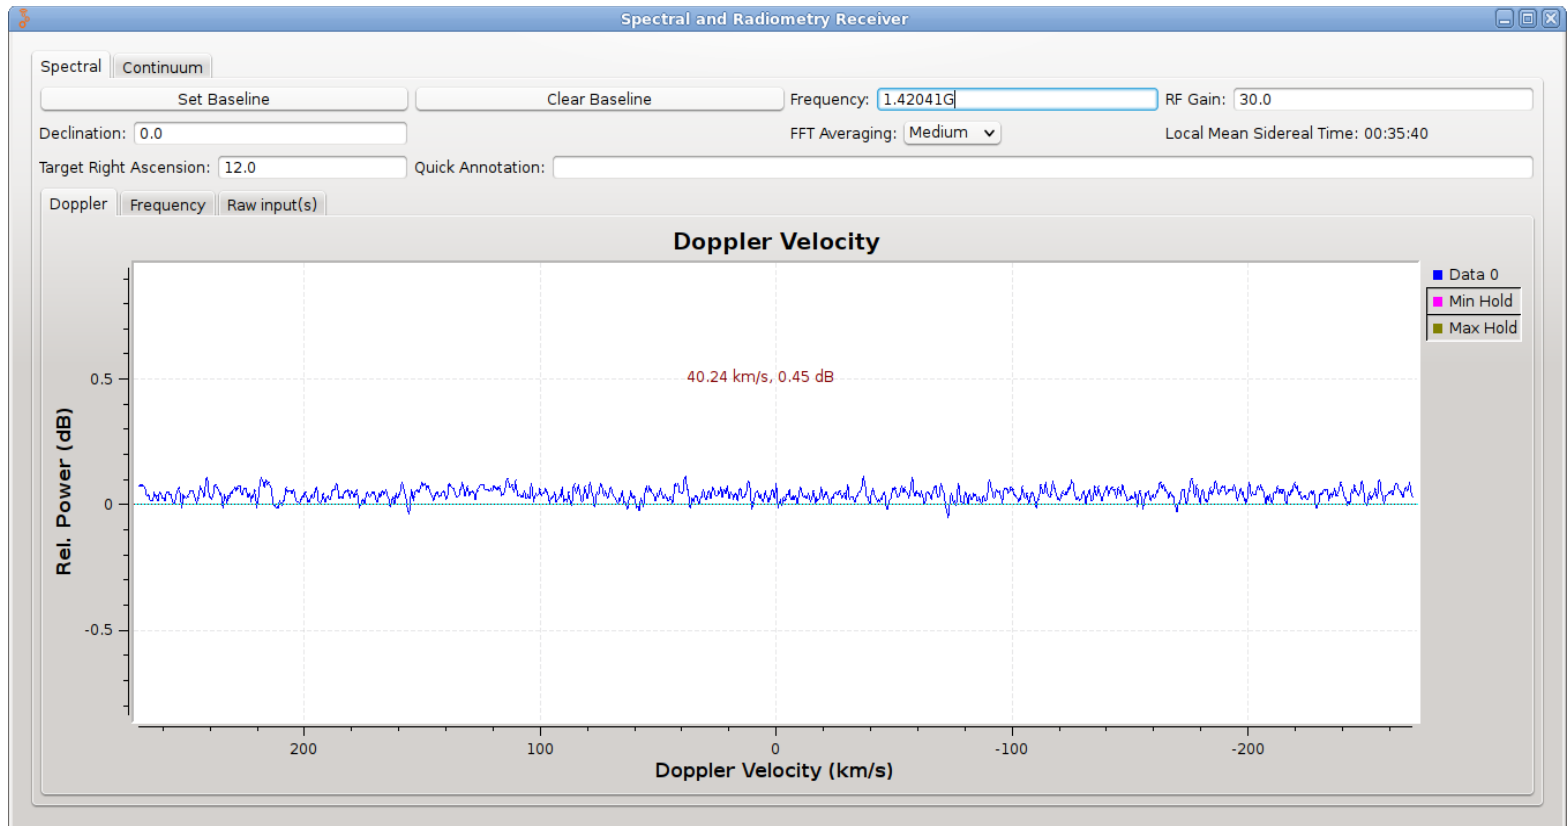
Spectral and Radiometry Receiver

Spectral | Continuum

Set Baseline | Clear Baseline | Frequency: 1.42041G | RF Gain: 30.0

Declination: 0.0 | FFT Averaging: Medium | Local Mean Sidereal Time: 00:35:40

Target Right Ascension: 12.0 | Quick Annotation:

Doppler | Frequency | Raw input(s)

Doppler Velocity

Data 0
Min Hold
Max Hold

40.24 km/s, 0.45 dB

0.5
0
-0.5

Rel. Power (dB)

200 100 0 -100 -200

Doppler Velocity (km/s)